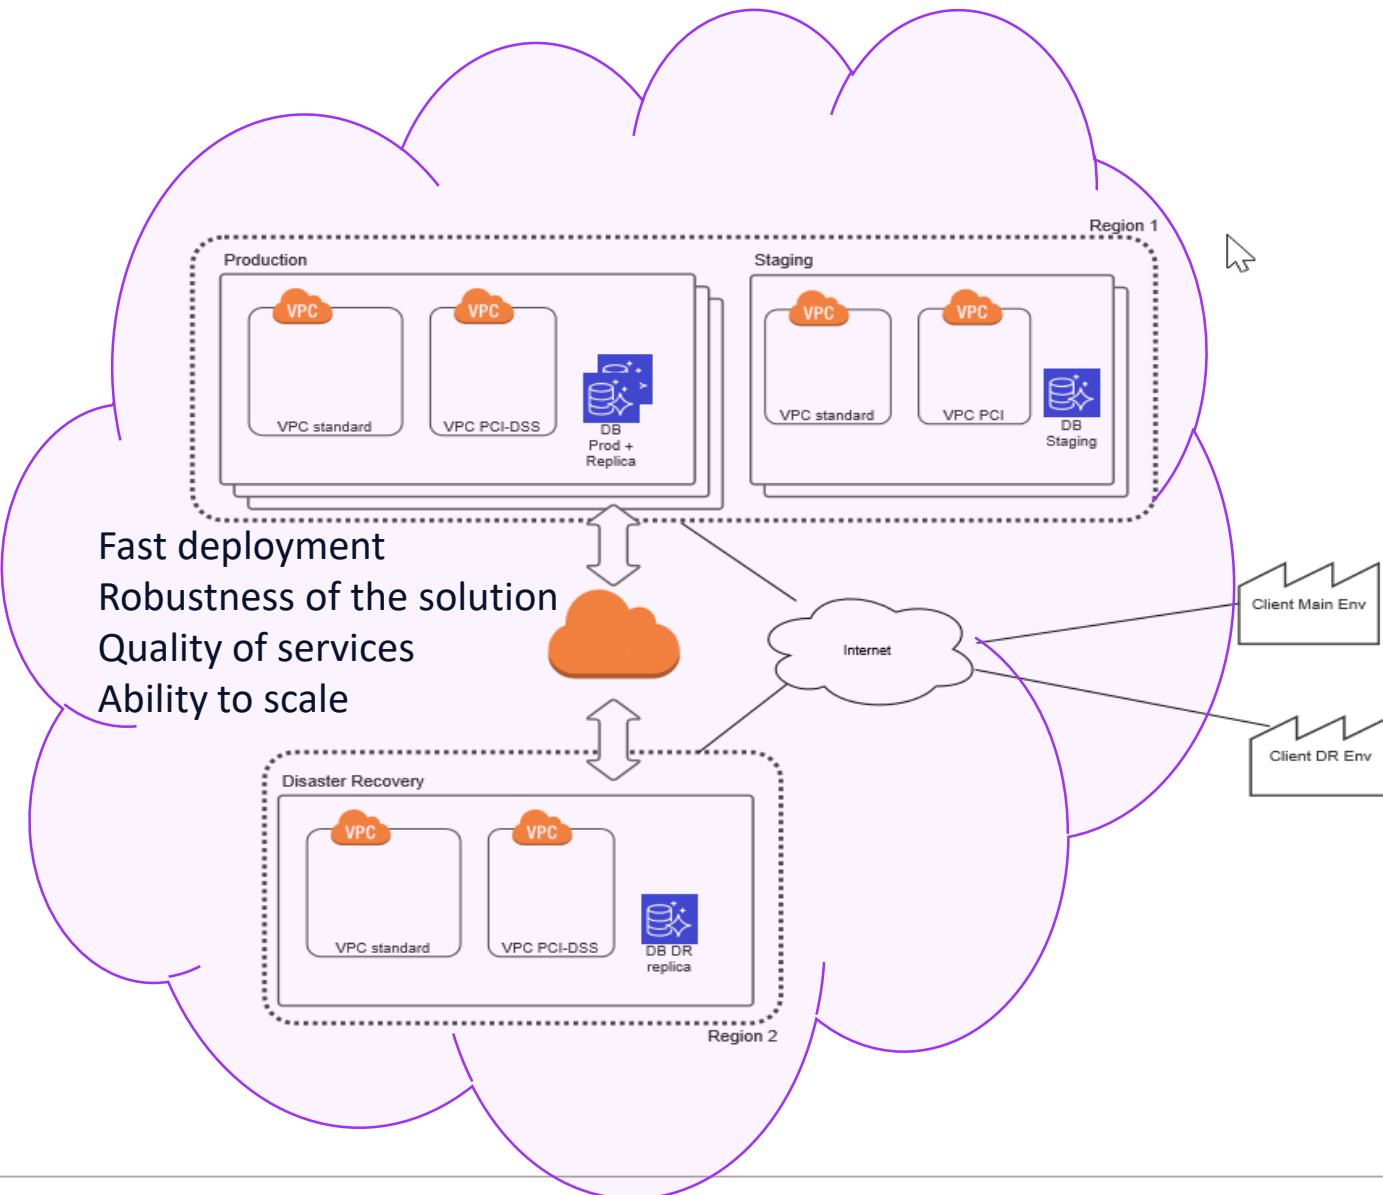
Region 1

Production

VPC

VPC standard

VPC

VPC PCI-DSS

DB
Prod +
Replica

Staging

VPC

VPC standard

VPC

VPC PCI

DB
Staging

Fast deployment
Robustness of the solution
Quality of services
Ability to scale

Internet

Client Main Env

Client DR Env

Disaster Recovery

VPC

VPC standard

VPC

VPC PCI-DSS

DB DR
replica

Region 2